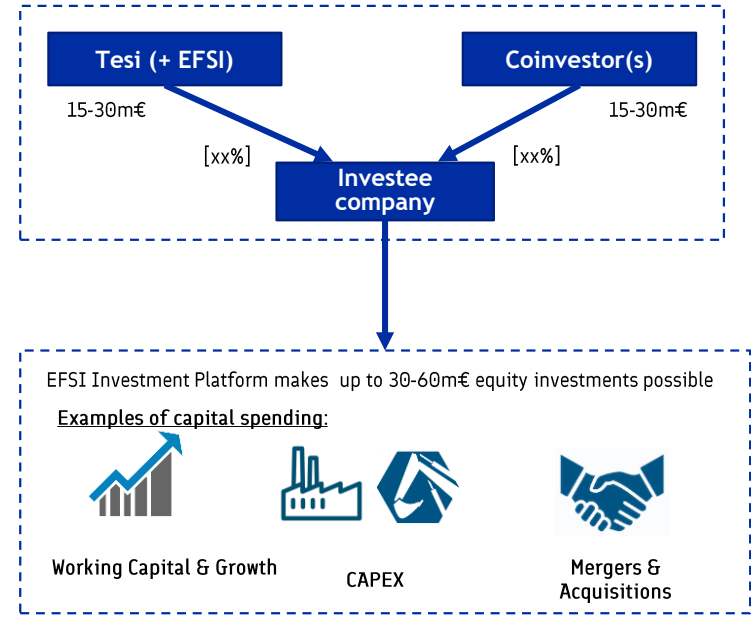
Tesi (+ EFSI)

Coinvestor(s)

15-30m€

15-30m€

[xx%]

[xx%]

Investee company

EFSI Investment Platform makes up to 30-60m€ equity investments possible

Examples of capital spending:

Working Capital & Growth

CAPEX

Mergers & Acquisitions